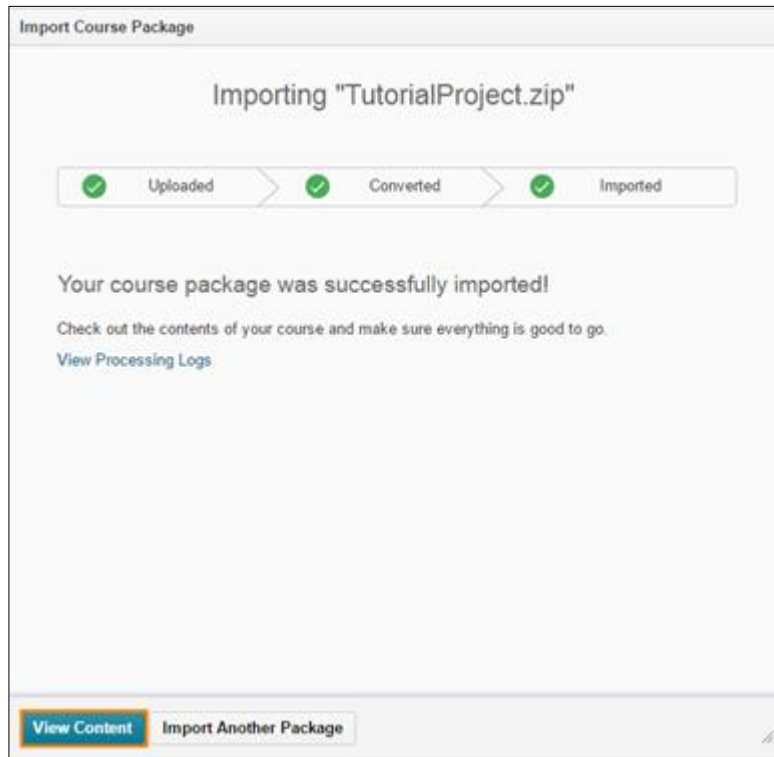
Import Course Package

Importing "TutorialProject.zip"

Uploaded

Converted

Imported

Your course package was successfully imported!

Check out the contents of your course and make sure everything is good to go.

View Processing Logs

View Content

Import Another Package